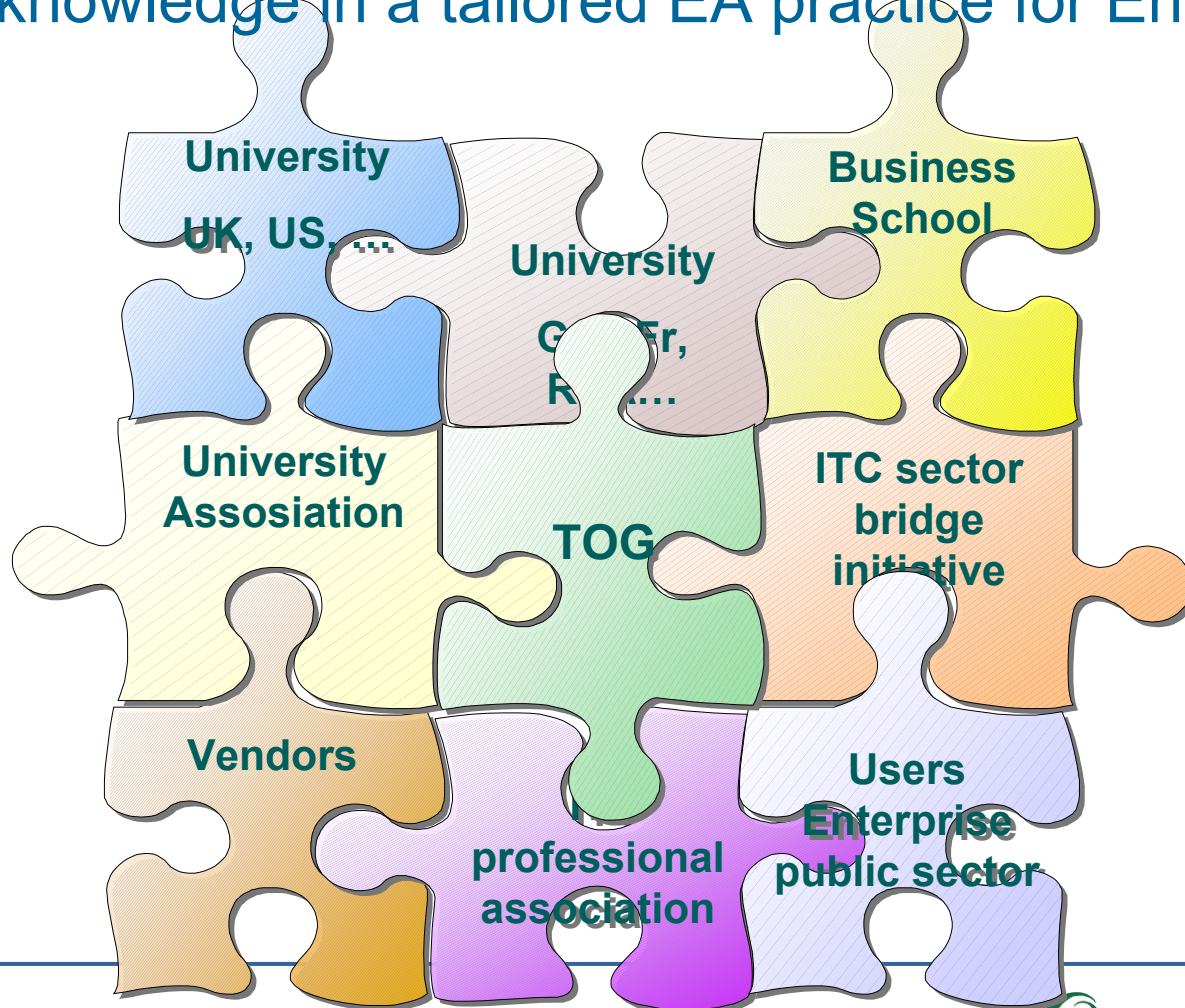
knowledge in a tailored EA practice for En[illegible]

University

UK, US, ...

University

G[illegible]Fr, R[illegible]...

Business School

University Assosiation

TOG

ITC sector bridge initiative

Vendors

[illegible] professional association

Users Enterprise public sector